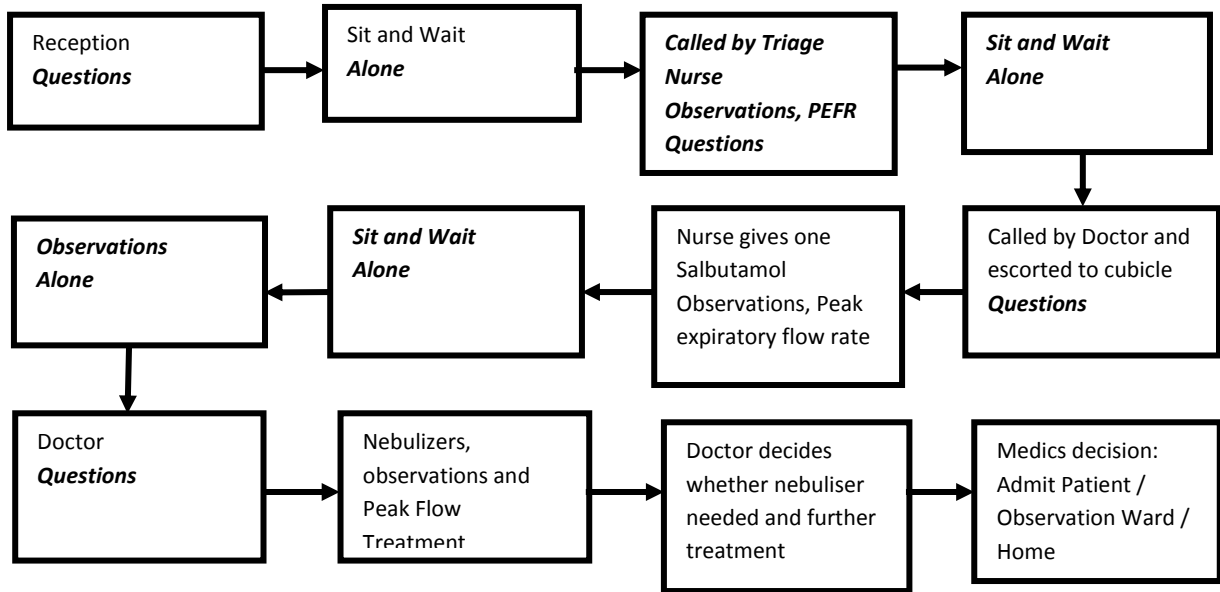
Reception
***Questions***

Sit and Wait
***Alone***

***Called by Triage Nurse***
***Observations, PEFR***
***Questions***

***Sit and Wait***
***Alone***

Called by Doctor and escorted to cubicle
***Questions***

Nurse gives one Salbutamol Observations, Peak expiratory flow rate

***Sit and Wait***
***Alone***

***Observations***
***Alone***

Doctor
***Questions***

Nebulizers, observations and Peak Flow Treatment

Doctor decides whether nebuliser needed and further treatment

Medics decision: Admit Patient / Observation Ward / Home